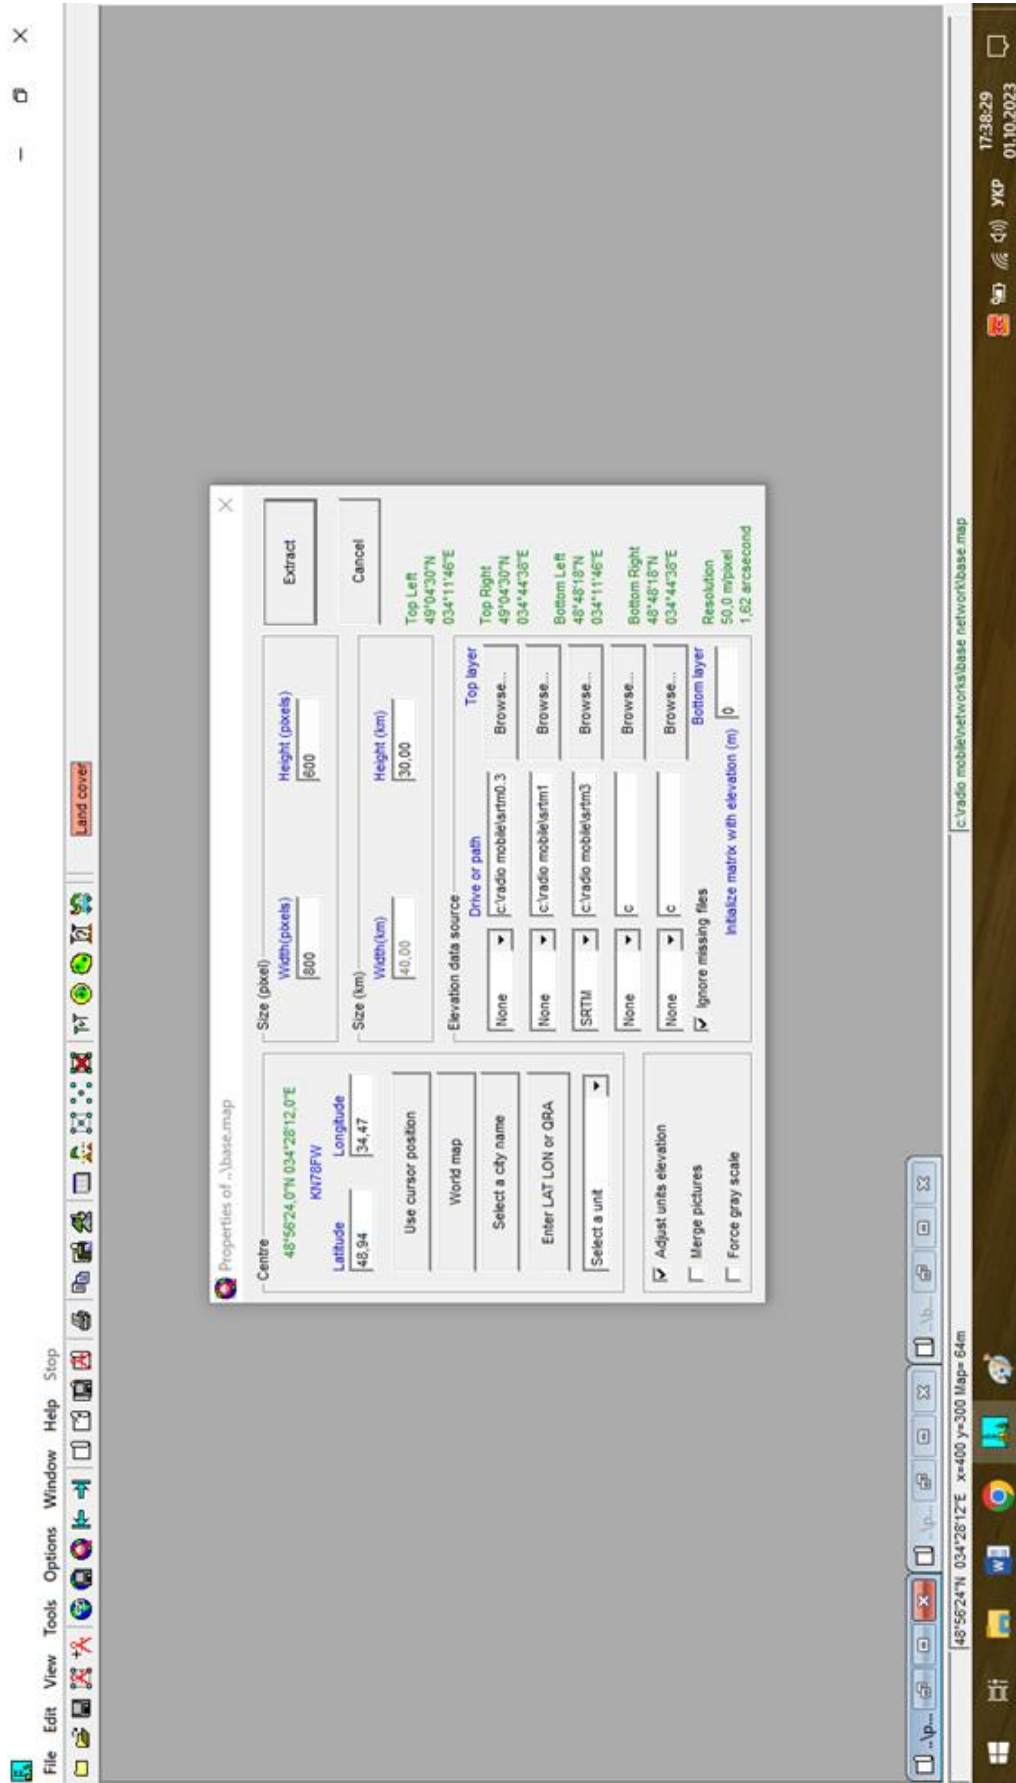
File Edit View Tools Options Window Help Stop

Land cover

Properties of ..\base.map

Centre
48°56'24,0"N 034°28'12,0"E
KN78FW
Latitude
48,94
Longitude
34,47
Use cursor position
World map
Select a city name
Enter LAT LON or QRA
Select a unit

Size (pixel)
Width(pixels)
800
Height (pixels)
600

Size (km)
Width(km)
40,00
Height (km)
30,00

Extract
Cancel

Elevation data source
Drive or path
Top layer
None c:\radio mobile\srtm0.3 Browse...
None c:\radio mobile\srtm1 Browse...
SRTM c:\radio mobile\srtm3 Browse...
None c Browse...
None c Browse...
Bottom layer
Ignore missing files
Initialize matrix with elevation (m) 0

Adjust units elevation
Merge pictures
Force gray scale

Top Left
49°04'30"N
034°11'46"E
Top Right
49°04'30"N
034°44'38"E
Bottom Left
48°48'18"N
034°11'46"E
Bottom Right
48°48'18"N
034°44'38"E
Resolution
50,0 m/pixel
1,62 arcsecond

..\p... ..\p... ..\b...

48°56'24"N 034°28'12"E x=400 y=300 Map= 64m
c:\radio mobile\networks\base network\base.map

УКР 17:38:29 01.10.2023